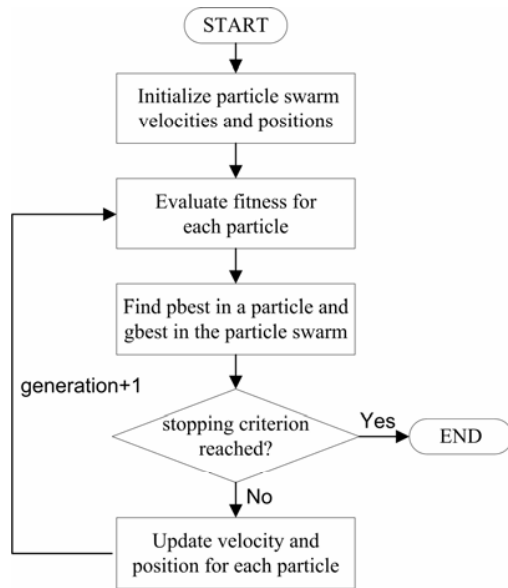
START

Initialize particle swarm velocities and positions

Evaluate fitness for each particle

Find pbest in a particle and gbest in the particle swarm

generation+1

stopping criterion reached?

Yes

END

No

Update velocity and position for each particle